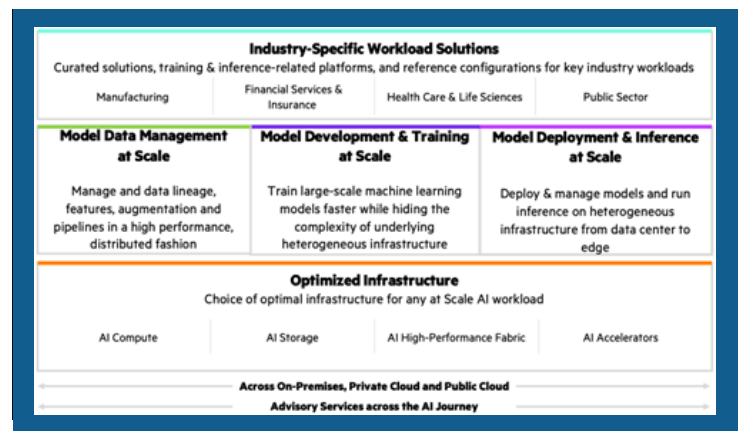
Industry-Specific Workload Solutions
Curated solutions, training & inference-related platforms, and reference configurations for key industry workloads

Manufacturing | Financial Services & Insurance | Health Care & Life Sciences | Public Sector

Model Data Management at Scale

Manage and data lineage, features, augmentation and pipelines in a high performance, distributed fashion

Model Development & Training at Scale

Train large-scale machine learning models faster while hiding the complexity of underlying heterogeneous infrastructure

Model Deployment & Inference at Scale

Deploy & manage models and run inference on heterogeneous infrastructure from data center to edge

Optimized Infrastructure
Choice of optimal infrastructure for any at Scale AI workload

AI Compute | AI Storage | AI High-Performance Fabric | AI Accelerators

Across On-Premises, Private Cloud and Public Cloud

Advisory Services across the AI Journey